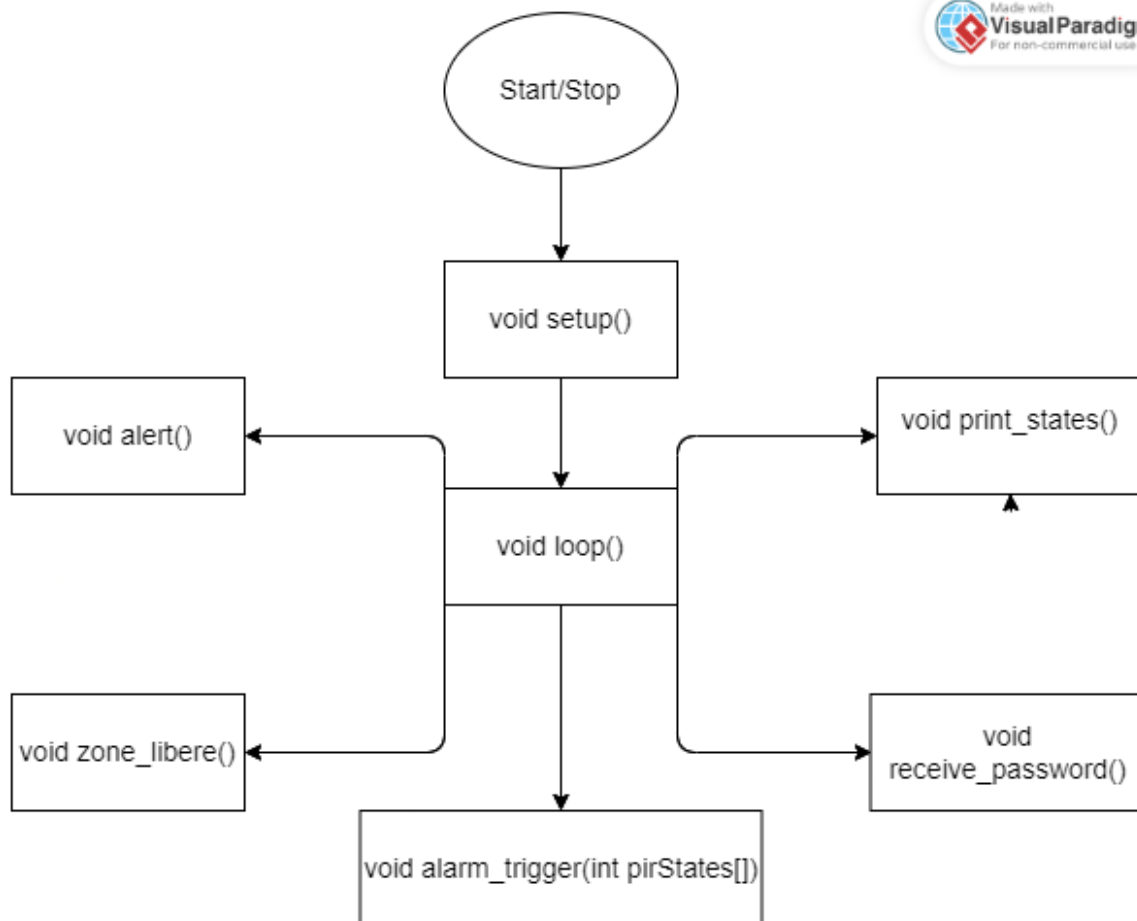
Made with
Visual Paradig
For non-commercial use

Start/Stop

void setup()

void alert()

void print_states()

void loop()

void zone_libere()

void receive_password()

void alarm_trigger(int pirStates[])